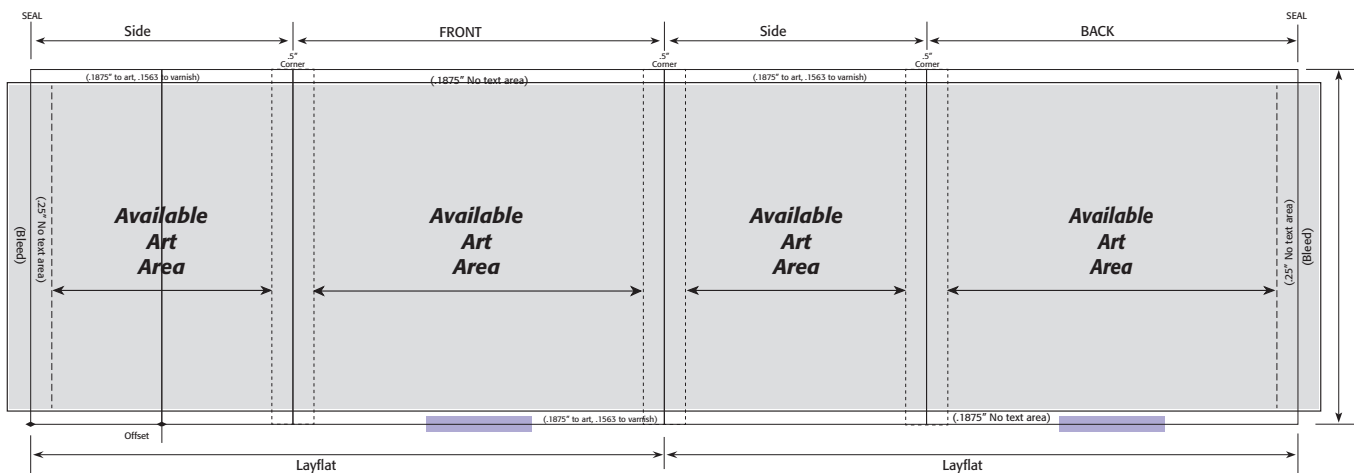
SEAL

Side

.5"
Corner

FRONT

.5"
Corner

Side

.5"
Corner

BACK

SEAL

(.1875" to art, .1563 to varnish)

(.1875" No text area)

(.1875" to art, .1563 to varnish)

(Bleed)

(.25" No text area)

Available Art Area

Available Art Area

Available Art Area

Available Art Area

(.25" No text area)

(Bleed)

(.1875" to art, .1563 to varnish)

(.1875" No text area)

Offset

Layflat

Layflat